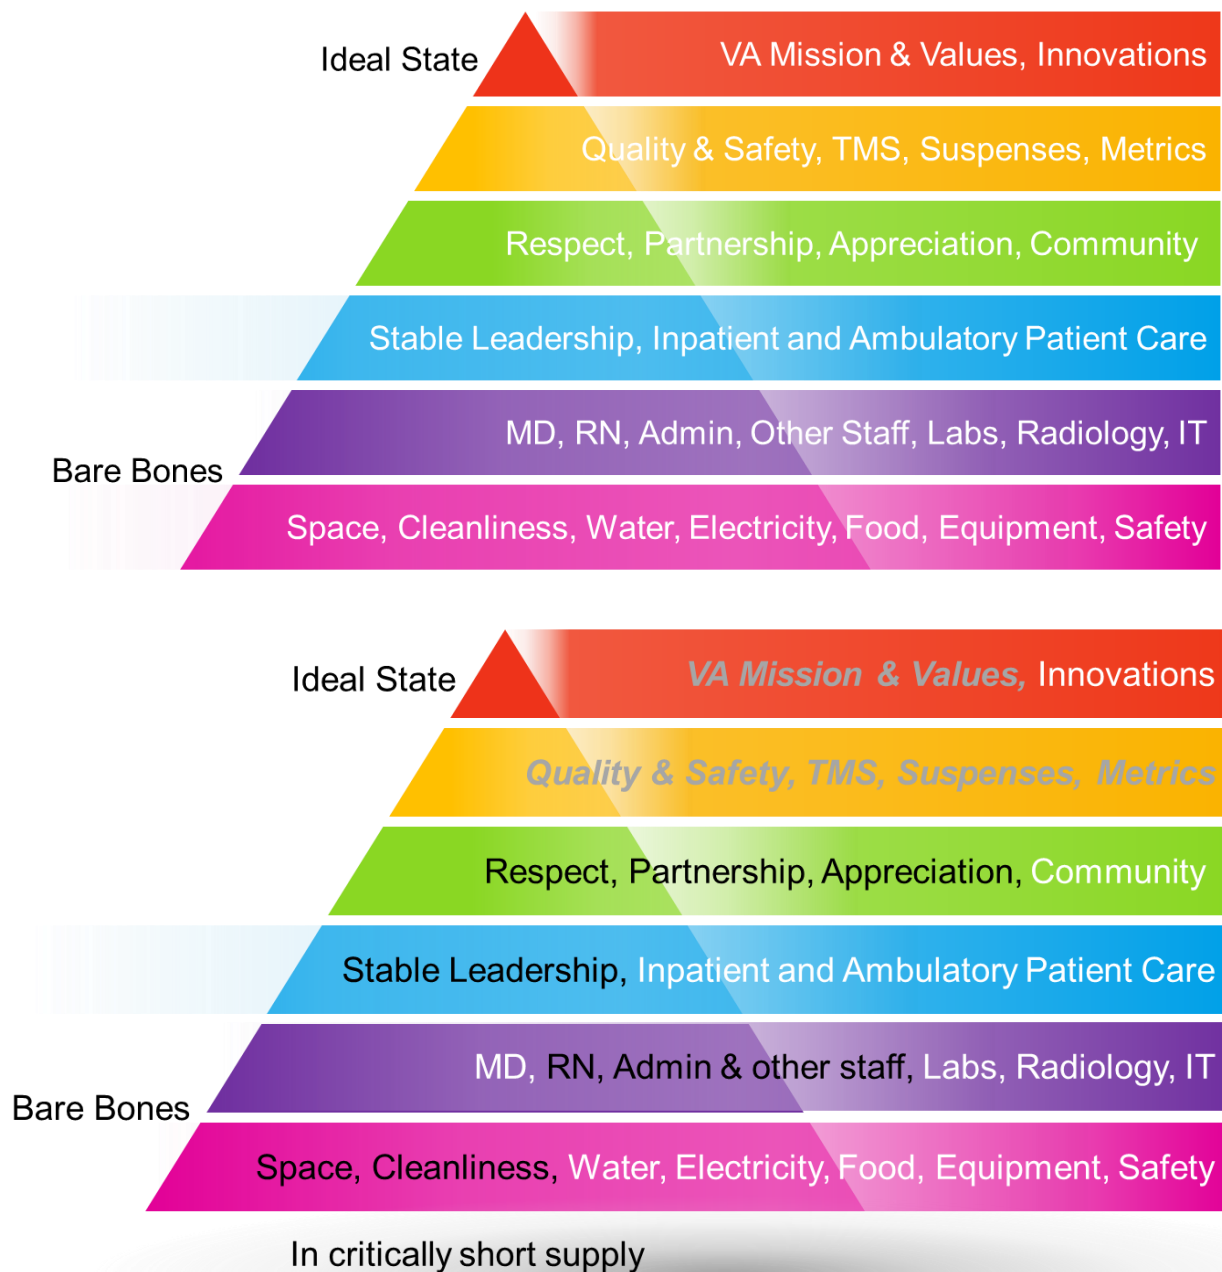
Ideal State

VA Mission & Values, Innovations

Quality & Safety, TMS, Suspenses, Metrics

Respect, Partnership, Appreciation, Community

Stable Leadership, Inpatient and Ambulatory Patient Care

MD, RN, Admin, Other Staff, Labs, Radiology, IT

Bare Bones

Space, Cleanliness, Water, Electricity, Food, Equipment, Safety

Ideal State

VA Mission & Values, Innovations

Quality & Safety, TMS, Suspenses, Metrics

Respect, Partnership, Appreciation, Community

Stable Leadership, Inpatient and Ambulatory Patient Care

MD, RN, Admin & other staff, Labs, Radiology, IT

Bare Bones

Space, Cleanliness, Water, Electricity, Food, Equipment, Safety

In critically short supply